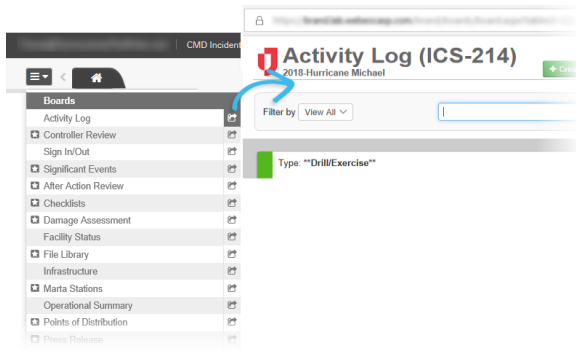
CMD Incident

Boards
Activity Log
Controller Review
Sign In/Out
Significant Events
After Action Review
Checklists
Damage Assessment
Facility Status
File Library
Infrastructure
Marta Stations
Operational Summary
Points of Distribution
Press Release

Activity Log (ICS-214)
2018-Hurricane Michael

+ Cre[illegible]

Filter by View All

Type: **Drill/Exercise**